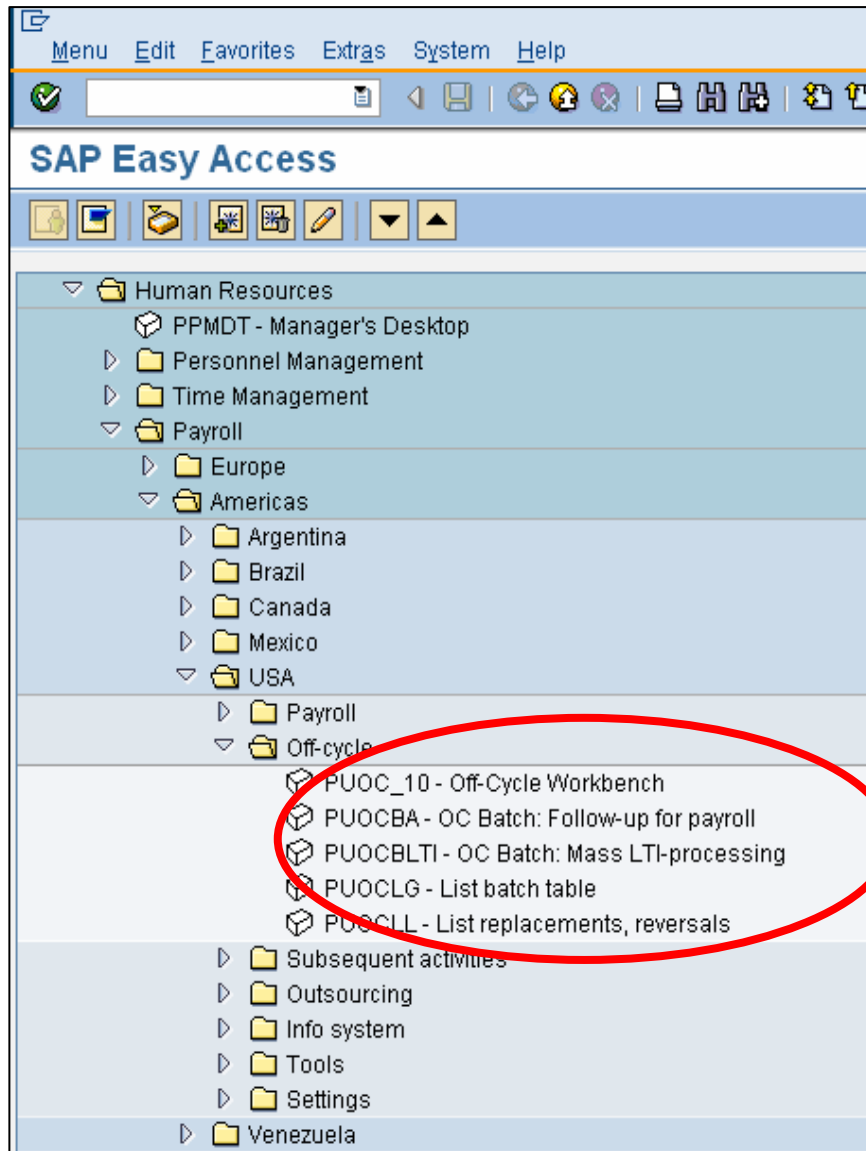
Menu Edit Favorites Extras System Help

SAP Easy Access

Human Resources
PPMDT - Manager's Desktop
Personnel Management
Time Management
Payroll
Europe
Americas
Argentina
Brazil
Canada
Mexico
USA
Payroll
Off-cycle
PUOC_10 - Off-Cycle Workbench
PUOCBA - OC Batch: Follow-up for payroll
PUOCBLTI - OC Batch: Mass LTI-processing
PUOCLG - List batch table
PUOCLL - List replacements, reversals
Subsequent activities
Outsourcing
Info system
Tools
Settings
Venezuela